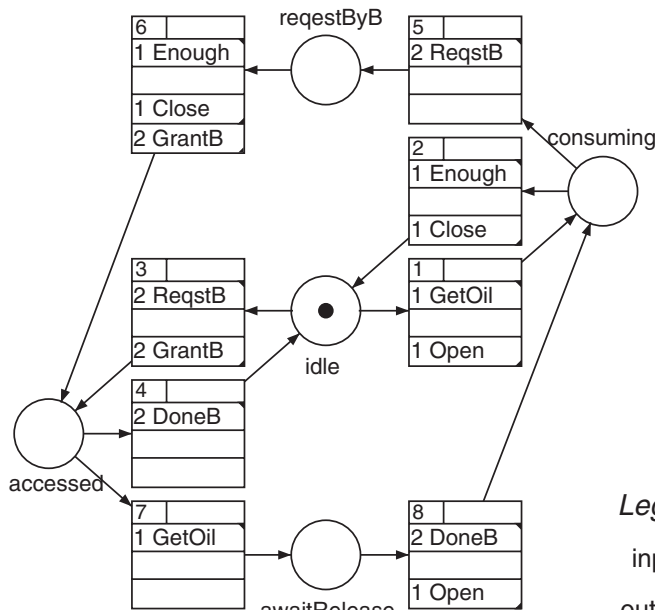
reqestByB

6
1 Enough
1 Close
2 GrantB

5
2 ReqstB

consuming

2
1 Enough
1 Close

3
2 ReqstB
2 GrantB

1
1 GetOil
1 Open

idle

4
2 DoneB

accessed

7
1 GetOil

8
2 DoneB
1 Open

awaitRelease

Leg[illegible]
inp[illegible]
out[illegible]